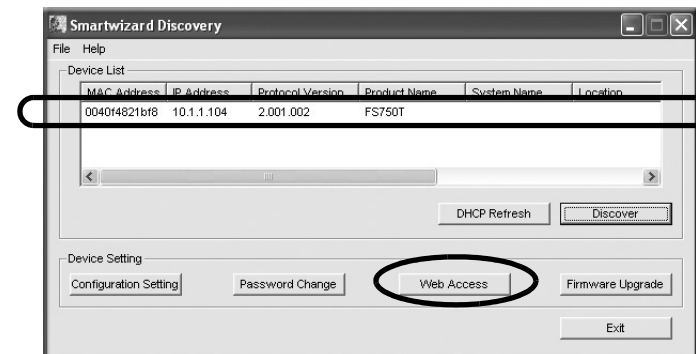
Smartwizard Discovery

File Help

Device List

| MAC Address | IP Address | Protocol Version | Product Name | System Name | Location |
|---|---|---|---|---|---|
| 0040f4821bf8 | 10.1.1.104 | 2.001.002 | FS750T | | |

DHCP Refresh

Discover

Device Setting

Configuration Setting

Password Change

Web Access

Firmware Upgrade

Exit